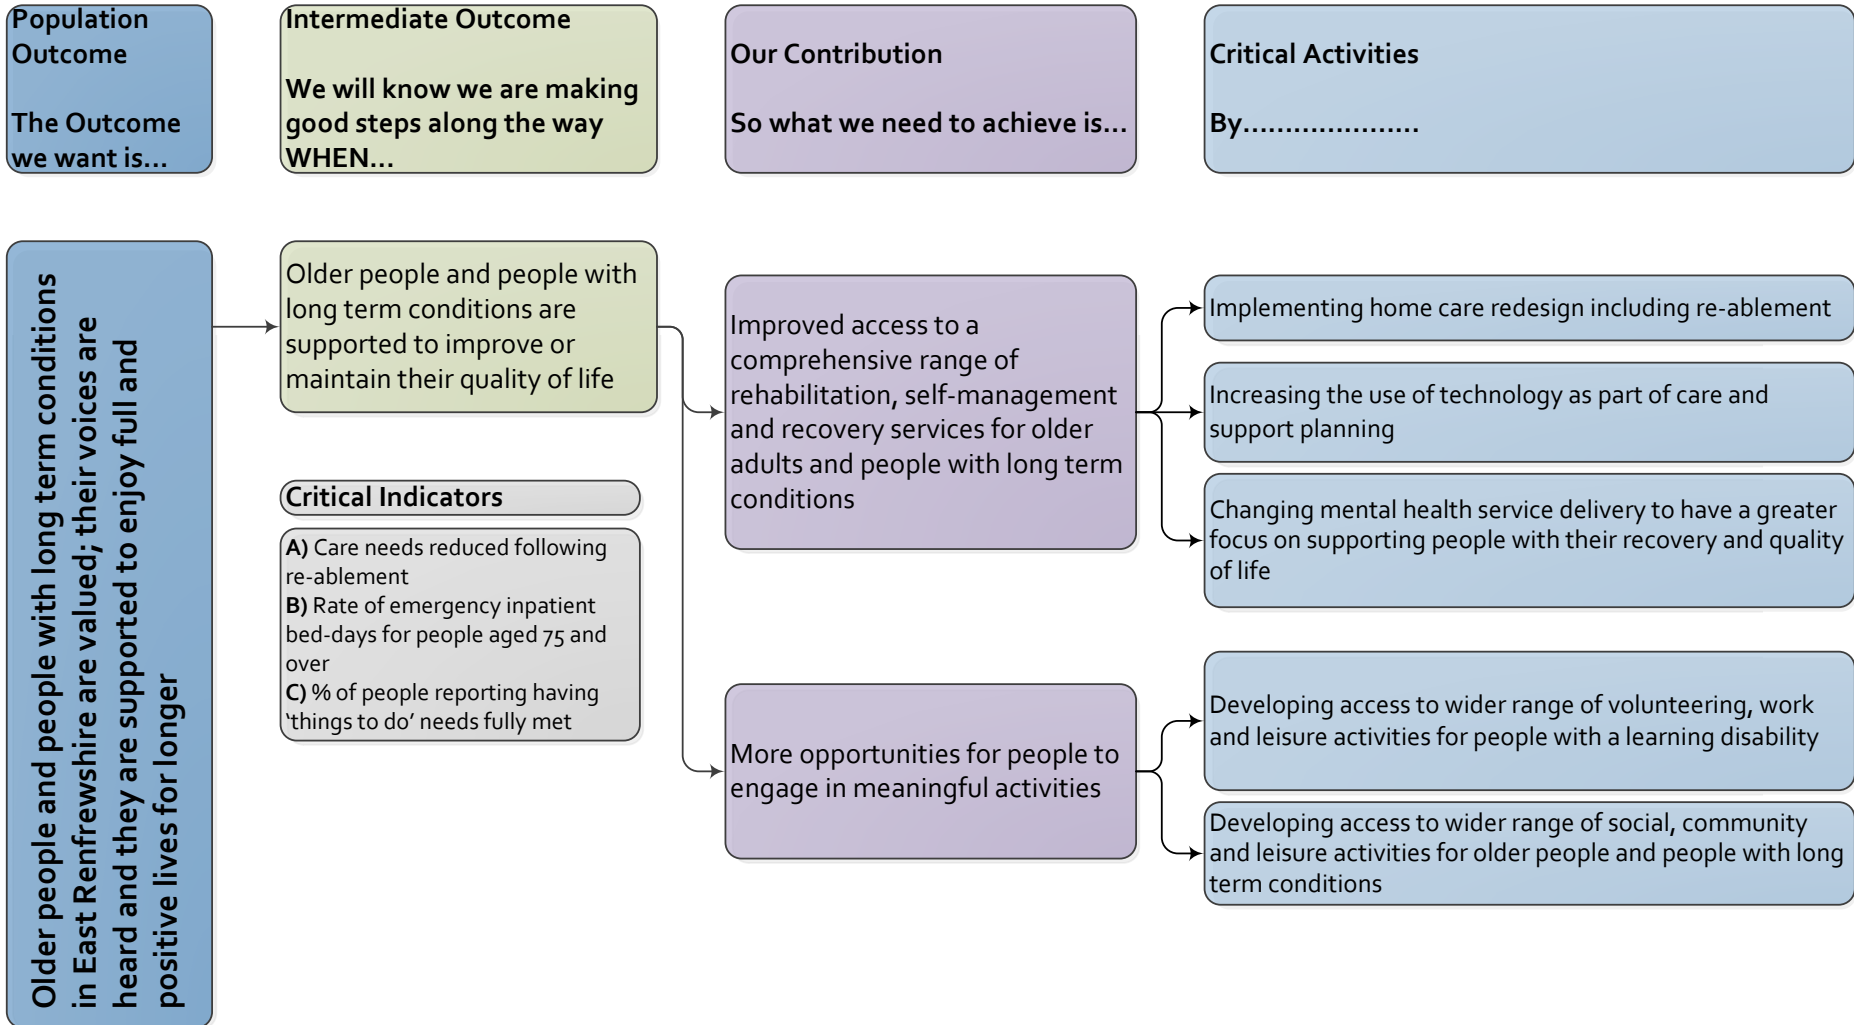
Population Outcome

The Outcome we want is...

Intermediate Outcome

We will know we are making good steps along the way WHEN...

Our Contribution

So what we need to achieve is...

Critical Activities

By...................

Older people and people with long term conditions in East Renfrewshire are valued; their voices are heard and they are supported to enjoy full and positive lives for longer

Older people and people with long term conditions are supported to improve or maintain their quality of life

Critical Indicators

**A)** Care needs reduced following re-ablement
**B)** Rate of emergency inpatient bed-days for people aged 75 and over
**C)** % of people reporting having 'things to do' needs fully met

Improved access to a comprehensive range of rehabilitation, self-management and recovery services for older adults and people with long term conditions

More opportunities for people to engage in meaningful activities

Implementing home care redesign including re-ablement

Increasing the use of technology as part of care and support planning

Changing mental health service delivery to have a greater focus on supporting people with their recovery and quality of life

Developing access to wider range of volunteering, work and leisure activities for people with a learning disability

Developing access to wider range of social, community and leisure activities for older people and people with long term conditions